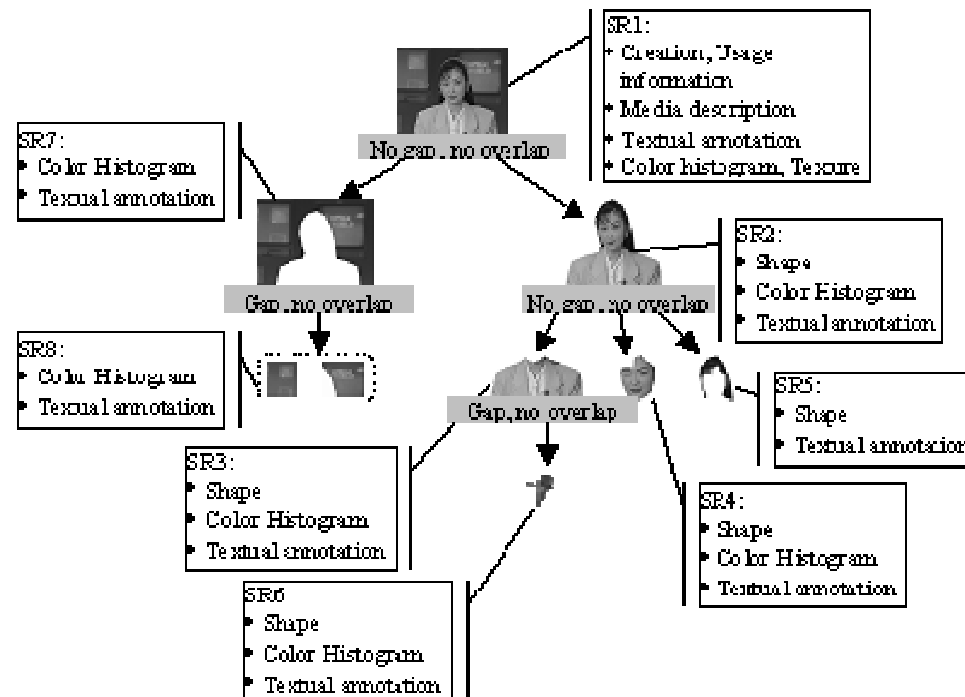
SR1:
• Creation, Usage information
• Media description
• Textual annotation
• Color histogram, Texure

No gap, no overlap

SR7:
• Color Histogram
• Textual annotation

Gap, no overlap

No gap, no overlap

SR2:
• Shape
• Color Histogram
• Textual annotation

SR8:
• Color Histogram
• Textual annotation

Gap, no overlap

SR5:
• Shape
• Textual annotation

SR3:
• Shape
• Color Histogram
• Textual annotation

SR4:
• Shape
• Color Histogram
• Textual annotation

SR6
• Shape
• Color Histogram
• Textual annotation